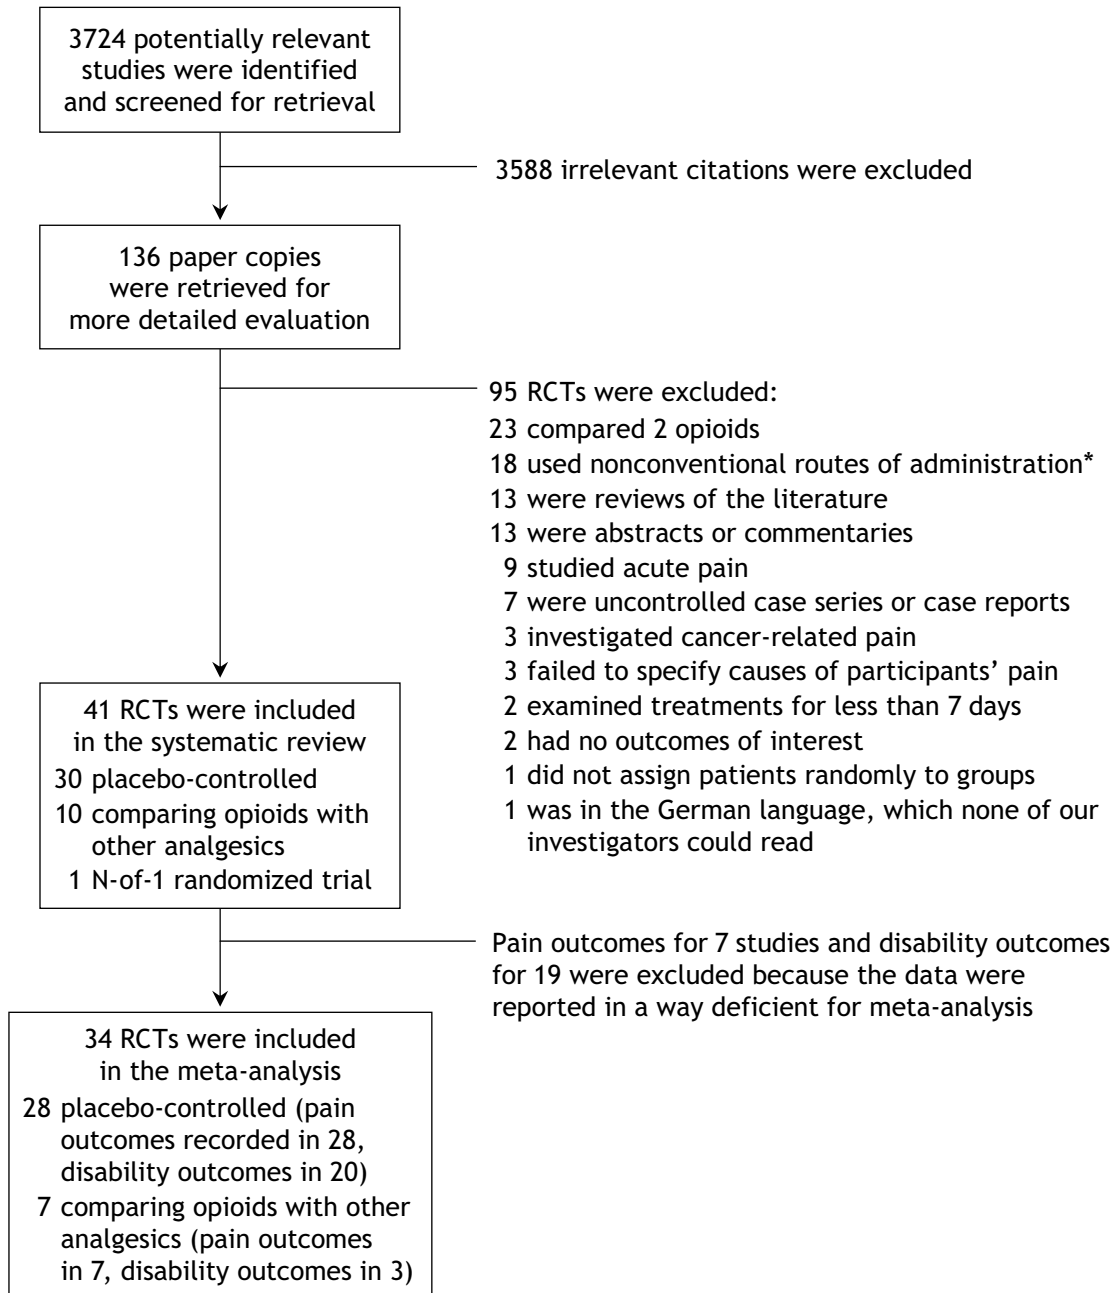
3724 potentially relevant studies were identified and screened for retrieval

3588 irrelevant citations were excluded

136 paper copies were retrieved for more detailed evaluation

95 RCTs were excluded:
23 compared 2 opioids
18 used nonconventional routes of administration*
13 were reviews of the literature
13 were abstracts or commentaries
9 studied acute pain
7 were uncontrolled case series or case reports
3 investigated cancer-related pain
3 failed to specify causes of participants' pain
2 examined treatments for less than 7 days
2 had no outcomes of interest
1 did not assign patients randomly to groups
1 was in the German language, which none of our investigators could read

41 RCTs were included in the systematic review
30 placebo-controlled
10 comparing opioids with other analgesics
1 N-of-1 randomized trial

Pain outcomes for 7 studies and disability outcomes for 19 were excluded because the data were reported in a way deficient for meta-analysis

34 RCTs were included in the meta-analysis
28 placebo-controlled (pain outcomes recorded in 28, disability outcomes in 20)
7 comparing opioids with other analgesics (pain outcomes in 7, disability outcomes in 3)